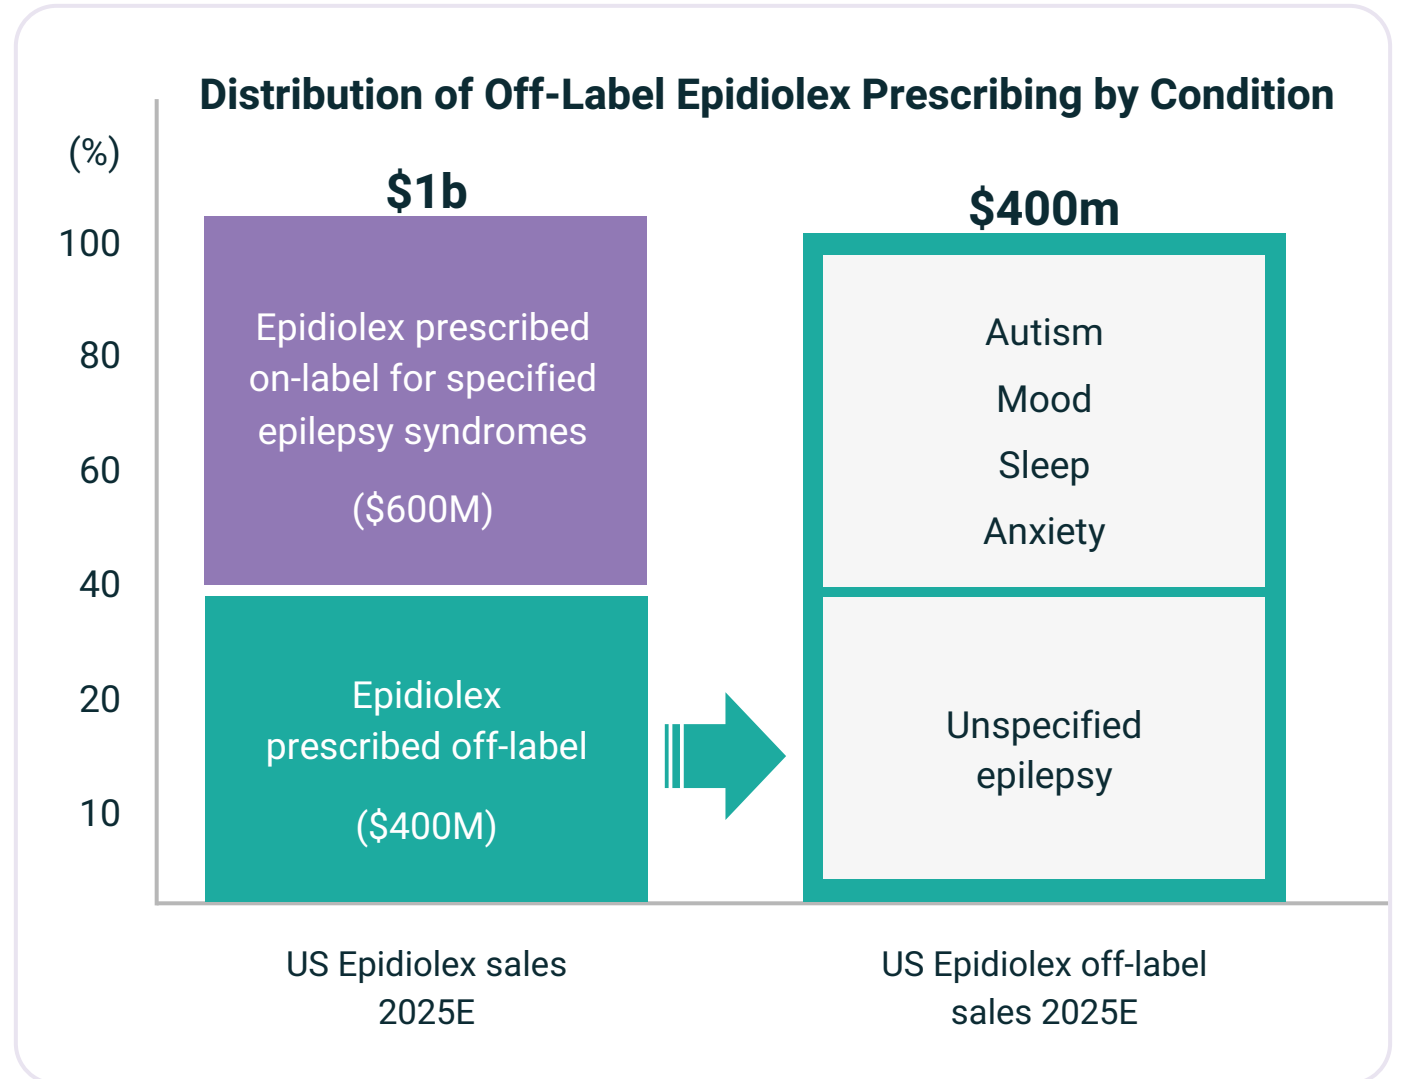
Distribution of Off-Label Epidiolex Prescribing by Condition

(%)

100

80

60

40

20

10

$1b

Epidiolex prescribed on-label for specified epilepsy syndromes

($600M)

Epidiolex prescribed off-label

($400M)

$400m

Autism

Mood

Sleep

Anxiety

Unspecified epilepsy

US Epidiolex sales 2025E

US Epidiolex off-label sales 2025E